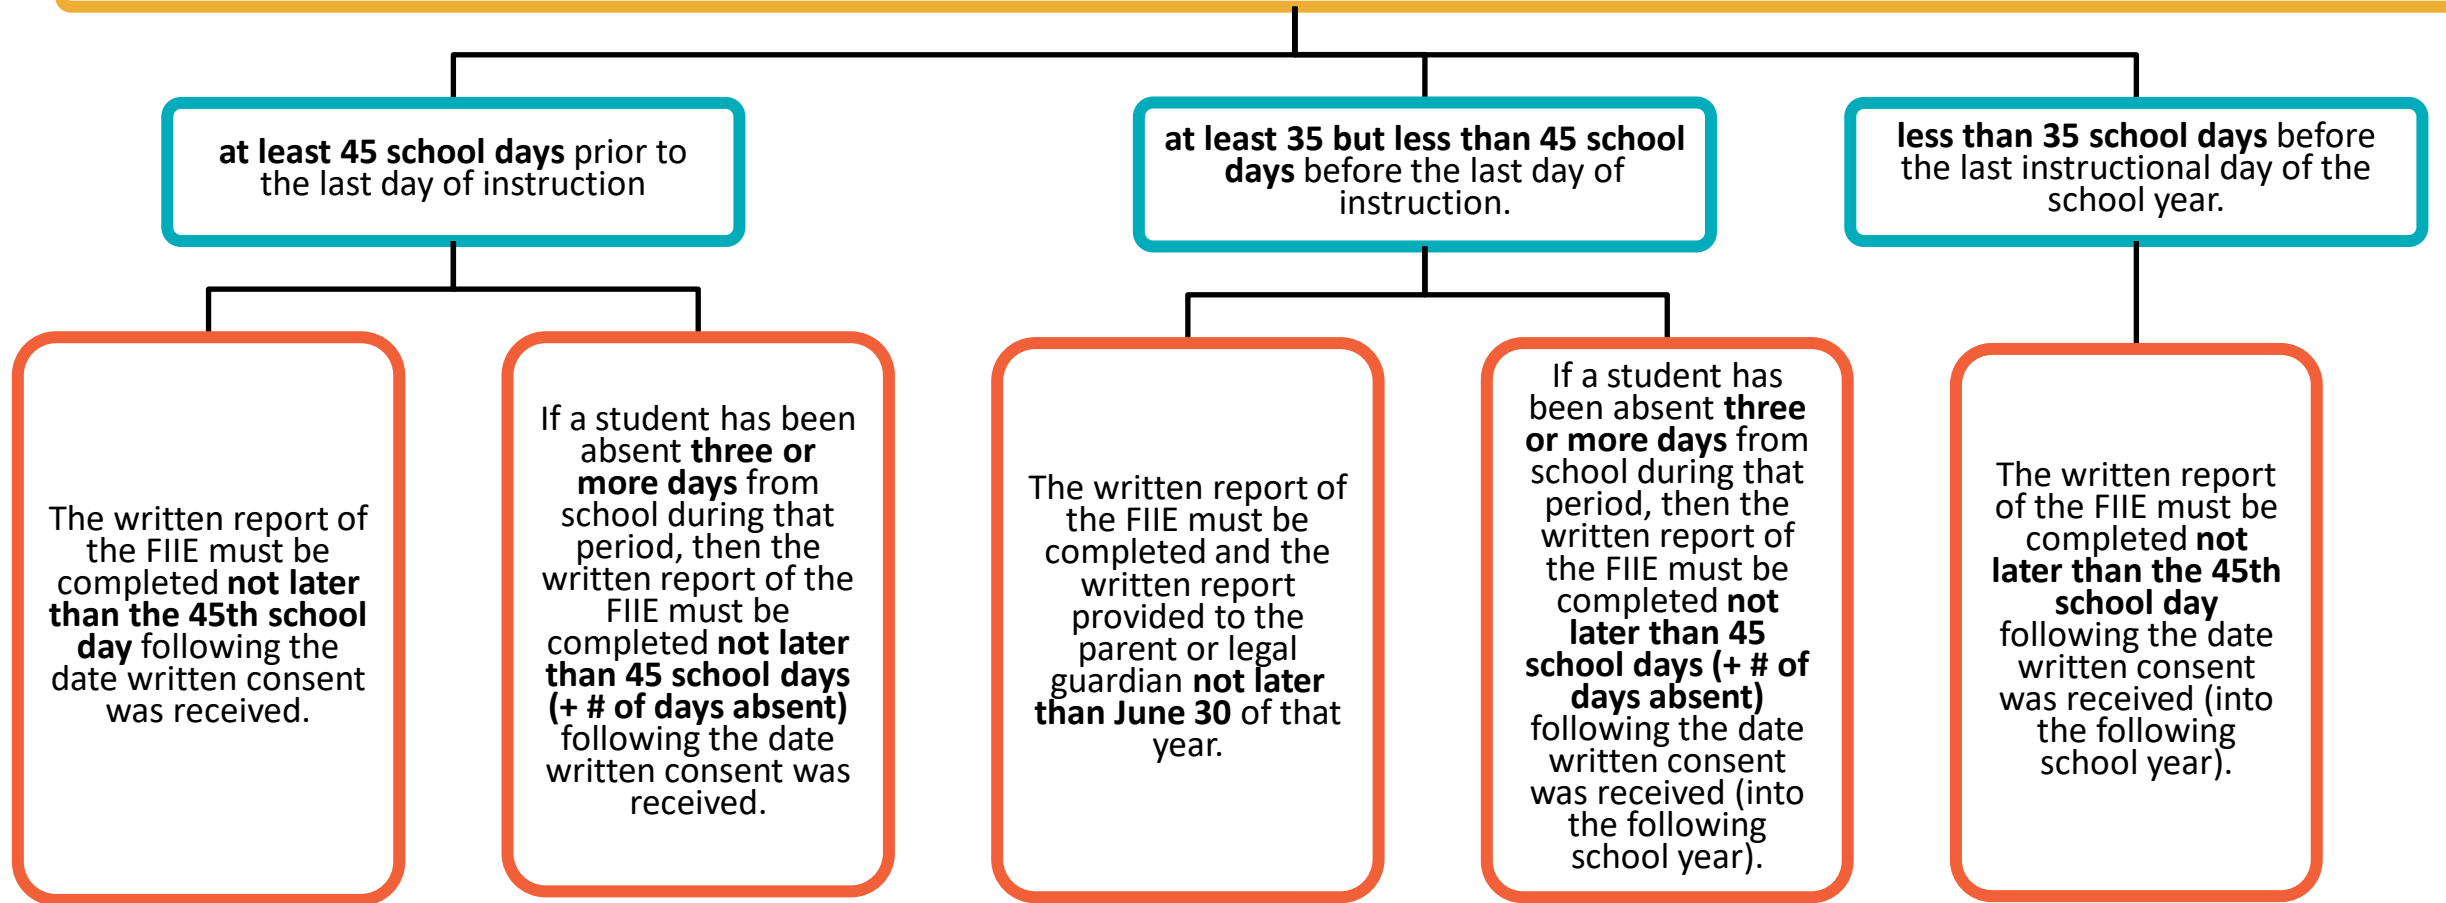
at least 45 school days prior to the last day of instruction

at least 35 but less than 45 school days before the last day of instruction.

less than 35 school days before the last instructional day of the school year.

The written report of the FIIE must be completed not later than the 45th school day following the date written consent was received.

If a student has been absent three or more days from school during that period, then the written report of the FIIE must be completed not later than 45 school days (+ # of days absent) following the date written consent was received.

The written report of the FIIE must be completed and the written report provided to the parent or legal guardian not later than June 30 of that year.

If a student has been absent three or more days from school during that period, then the written report of the FIIE must be completed not later than 45 school days (+ # of days absent) following the date written consent was received (into the following school year).

The written report of the FIIE must be completed not later than the 45th school day following the date written consent was received (into the following school year).